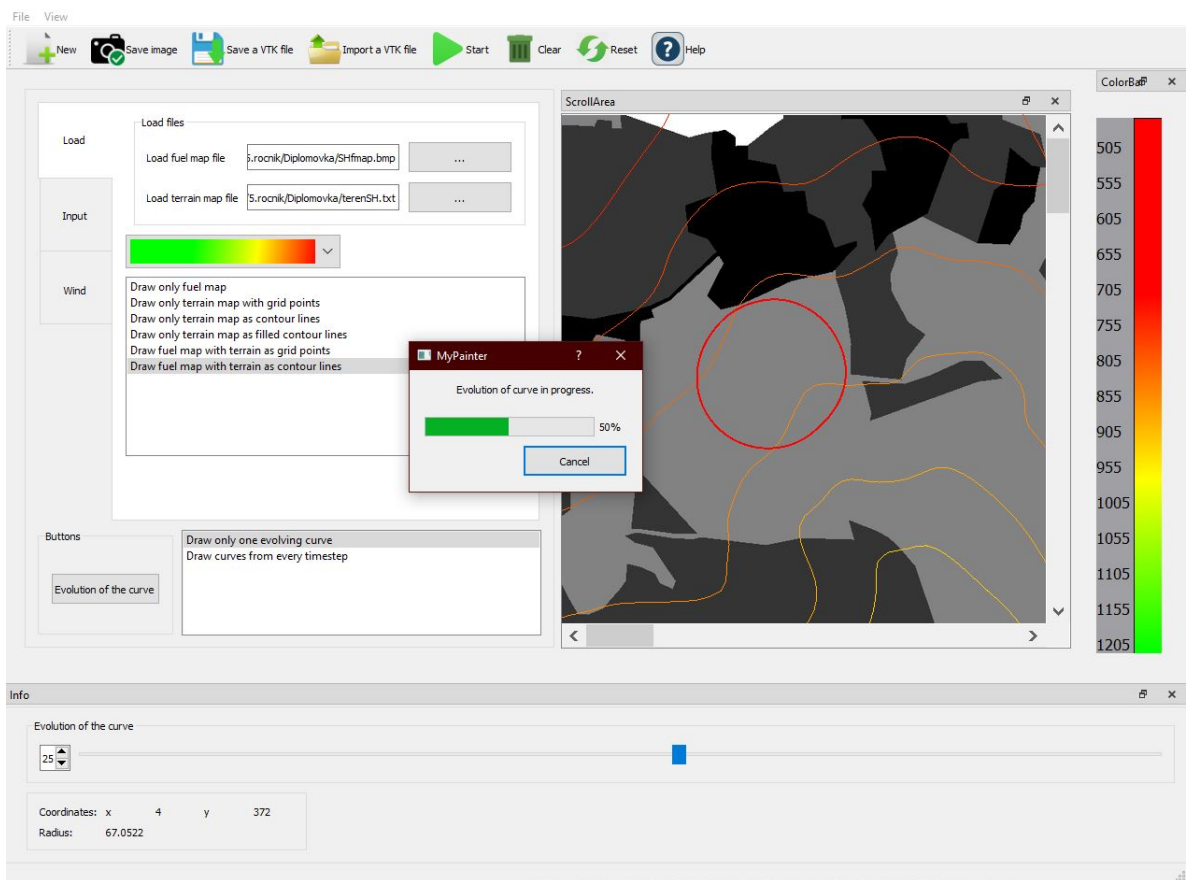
File View

New Save image Save a VTK file Import a VTK file Start Clear Reset Help

Load

Input

Wind

Load files

Load fuel map file 5.rocnik/Diplomovka/SHfmap.bmp ...

Load terrain map file 5.rocnik/Diplomovka/terenSH.txt ...

Draw only fuel map
Draw only terrain map with grid points
Draw only terrain map as contour lines
Draw only terrain map as filled contour lines
Draw fuel map with terrain as grid points
Draw fuel map with terrain as contour lines

Buttons

Evolution of the curve

Draw only one evolving curve
Draw curves from every timestep

ScrollArea

MyPainter ? ✕

Evolution of curve in progress.

50%

Cancel

ColorBar

505
555
605
655
705
755
805
855
905
955
1005
1055
1105
1155
1205

Info

Evolution of the curve

25

Coordinates: x 4 y 372
Radius: 67.0522